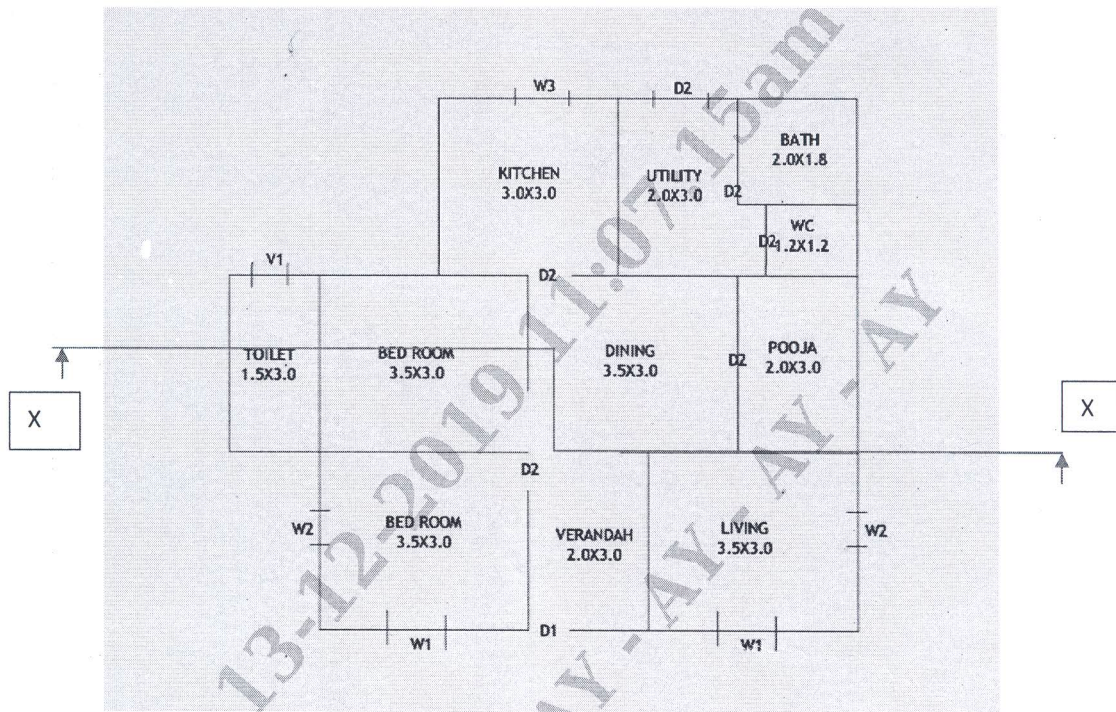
W3

D2

BATH
2.0X1.8

KITCHEN
3.0X3.0

UTILITY
2.0X3.0

D2

WC
1.2X1.2

D2

V1

D2

TOILET
1.5X3.0

BED ROOM
3.5X3.0

DINING
3.5X3.0

D2

POOJA
2.0X3.0

X

X

D2

W2

BED ROOM
3.5X3.0

VERANDAH
2.0X3.0

LIVING
3.5X3.0

W2

W1

D1

W1

13-12-2019 11:07:15am

AY - AY - AY - AY